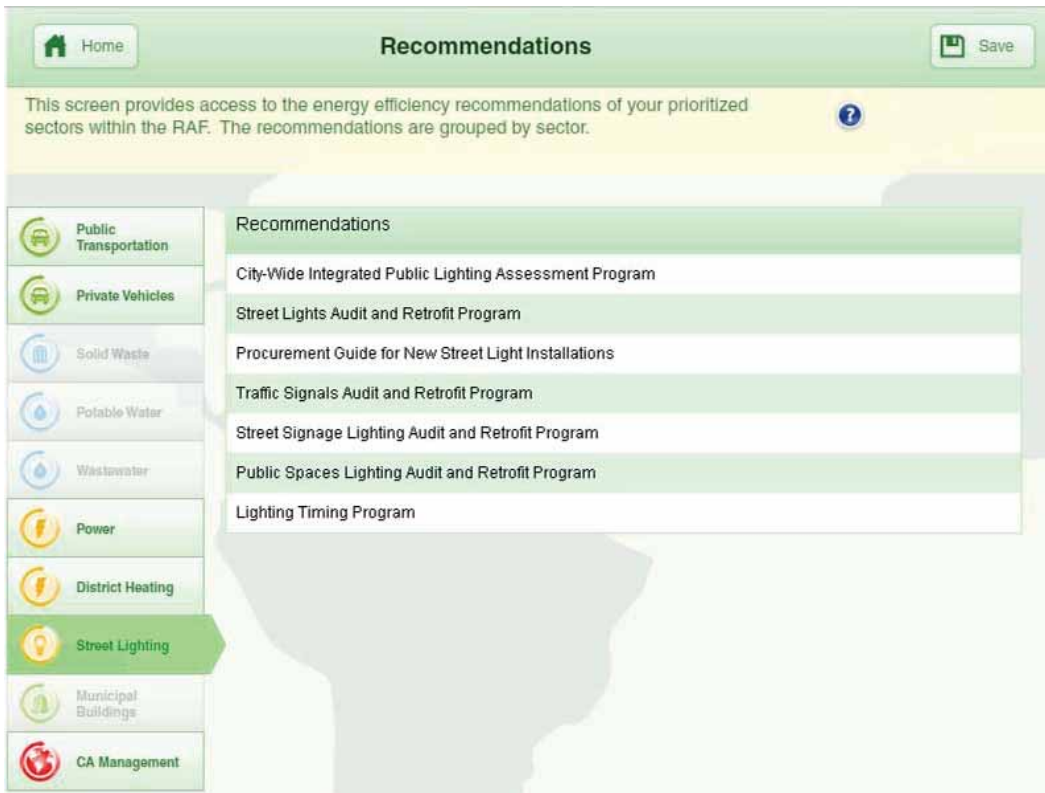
Home

Recommendations

Save

This screen provides access to the energy efficiency recommendations of your prioritized sectors within the RAF. The recommendations are grouped by sector.

Public Transportation
Private Vehicles
Solid Waste
Potable Water
Wastewater
Power
District Heating
Street Lighting
Municipal Buildings
CA Management

Recommendations

City-Wide Integrated Public Lighting Assessment Program
Street Lights Audit and Retrofit Program
Procurement Guide for New Street Light Installations
Traffic Signals Audit and Retrofit Program
Street Signage Lighting Audit and Retrofit Program
Public Spaces Lighting Audit and Retrofit Program
Lighting Timing Program